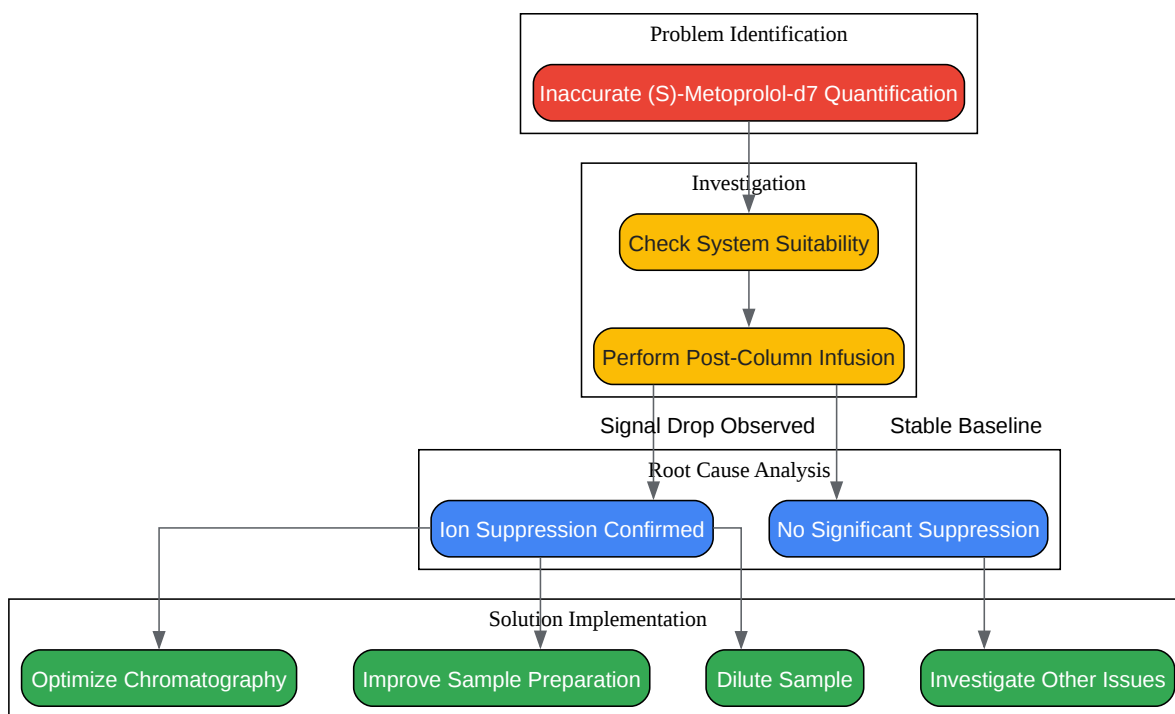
Problem Identification

Inaccurate (S)-Metoprolol-d7 Quantification

Investigation

Check System Suitability

Perform Post-Column Infusion

Signal Drop Observed

Stable Baseline

Root Cause Analysis

Ion Suppression Confirmed

No Significant Suppression

Solution Implementation

Optimize Chromatography

Improve Sample Preparation

Dilute Sample

Investigate Other Issues